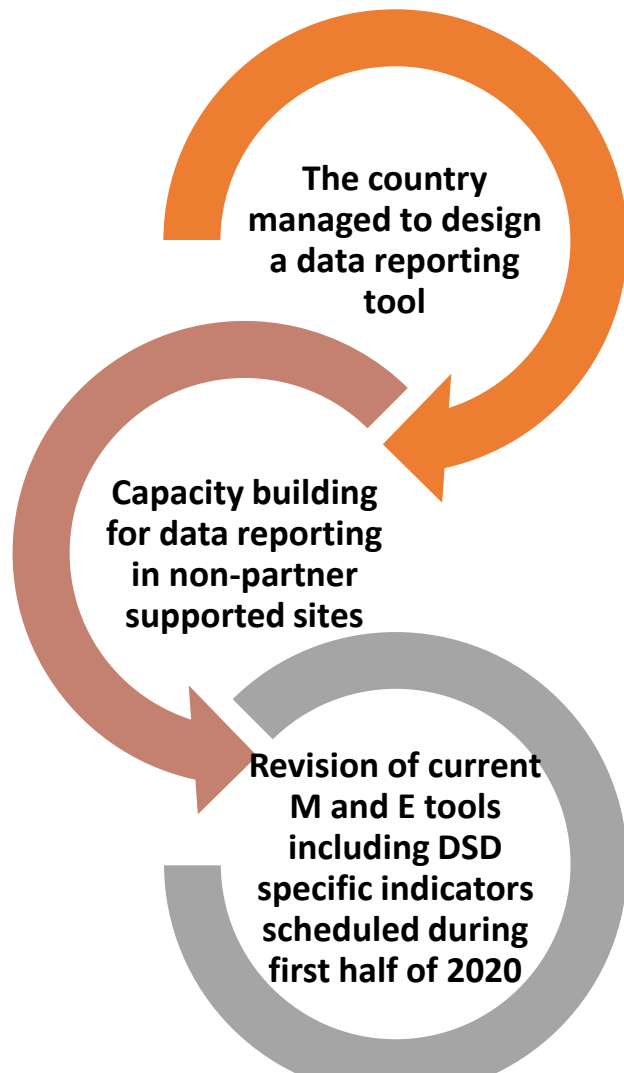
The country managed to design a data reporting tool

Capacity building for data reporting in non-partner supported sites

Revision of current M and E tools including DSD specific indicators scheduled during first half of 2020